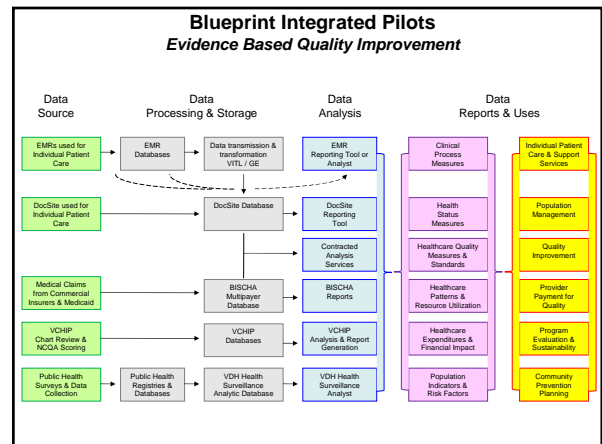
Blueprint Integrated Pilots
Evidence Based Quality Improvement

Data Source

Data Processing & Storage

Data Analysis

Data Reports & Uses

EMRs used for Individual Patient Care

EMR Databases

Data transmission & transformation VITL / GE

EMR Reporting Tool or Analyst

DocSite used for Individual Patient Care

DocSite Database

DocSite Reporting Tool

Contracted Analysis Services

Medical Claims from Commercial Insurers & Medicaid

BISCHA Multipayer Database

BISCHA Reports

VCHIP Chart Review & NCQA Scoring

VCHIP Databases

VCHIP Analysis & Report Generation

Public Health Surveys & Data Collection

Public Health Registries & Databases

VDH Health Surveillance Analytic Database

VDH Health Surveillance Analyst

Clinical Process Measures

Health Status Measures

Healthcare Quality Measures & Standards

Healthcare Patterns & Resource Utilization

Healthcare Expenditures & Financial Impact

Population Indicators & Risk Factors

Individual Patient Care & Support Services

Population Management

Quality Improvement

Provider Payment for Quality

Program Evaluation & Sustainability

Community Prevention Planning